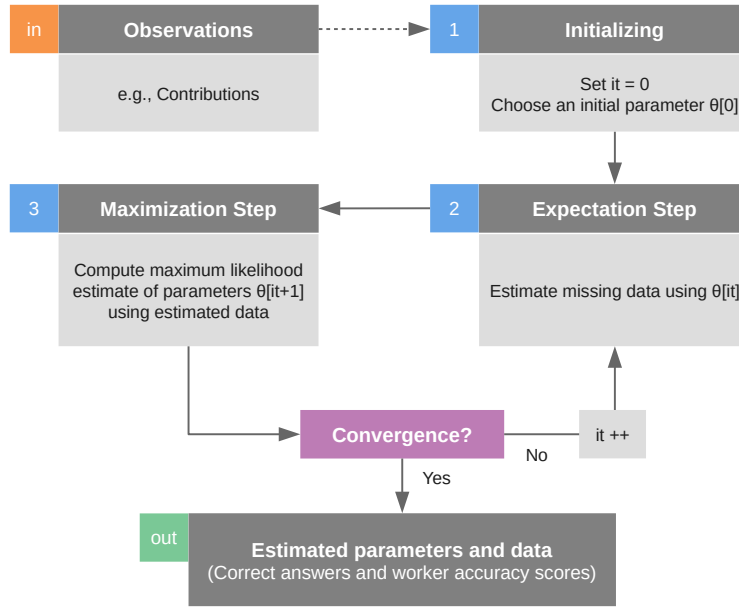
in Observations

e.g., Contributions

1 Initializing

Set it = 0
Choose an initial parameter θ[0]

3 Maximization Step

Compute maximum likelihood estimate of parameters θ[it+1] using estimated data

2 Expectation Step

Estimate missing data using θ[it]

Convergence?

No

it ++

Yes

out

Estimated parameters and data
(Correct answers and worker accuracy scores)